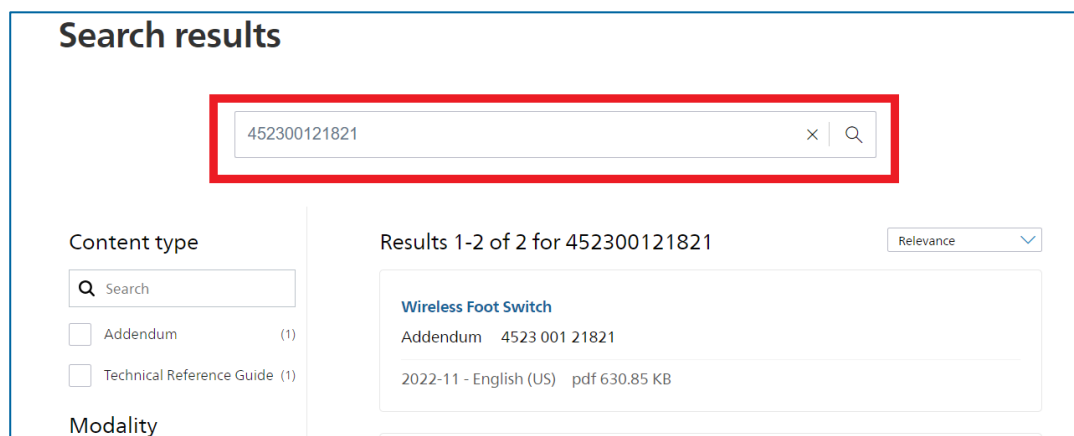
Search results

452300121821

Content type

Search

Addendum (1)

Technical Reference Guide (1)

Modality

Results 1-2 of 2 for 452300121821

Relevance

Wireless Foot Switch

Addendum 4523 001 21821

2022-11 - English (US) pdf 630.85 KB